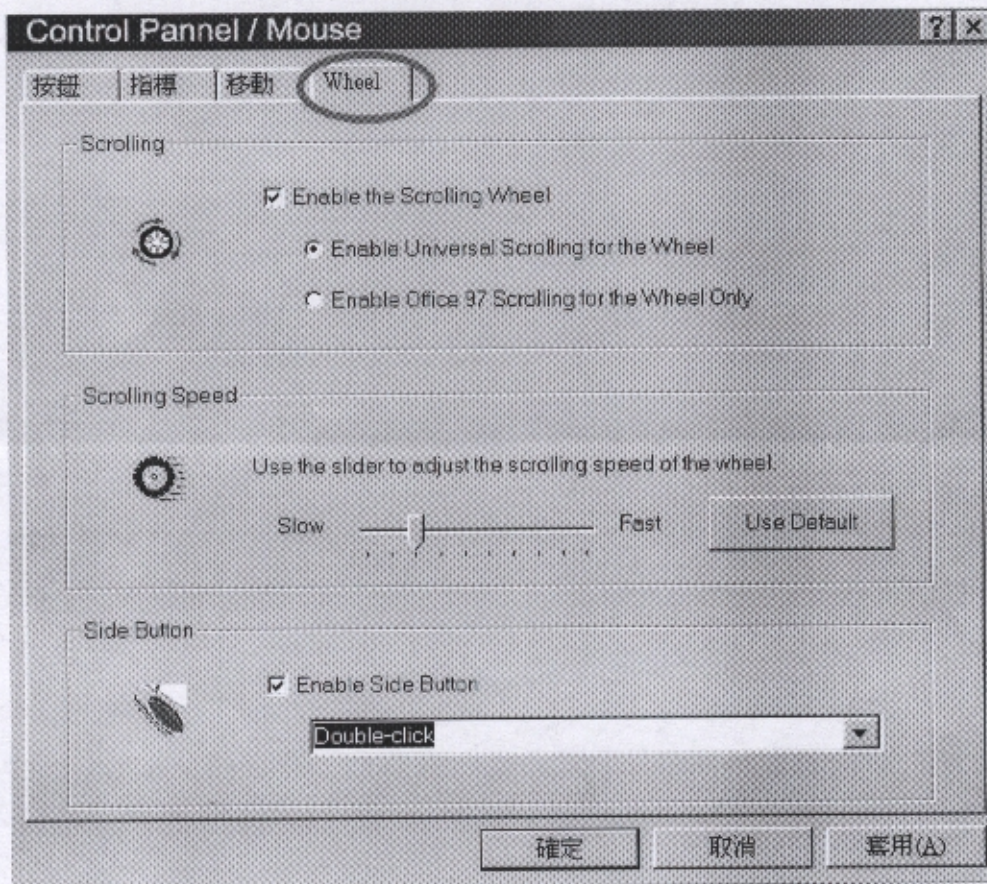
Control Pannel / Mouse

?

按鈕 指標 移動 Wheel

Scrolling

Enable the Scrolling Wheel

Enable Universal Scrolling for the Wheel

Enable Office 97 Scrolling for the Wheel Only

Scrolling Speed

Use the slider to adjust the scrolling speed of the wheel.

Slow Fast

Use Default

Side Button

Enable Side Button

Double-click

確定 取消 套用(A)